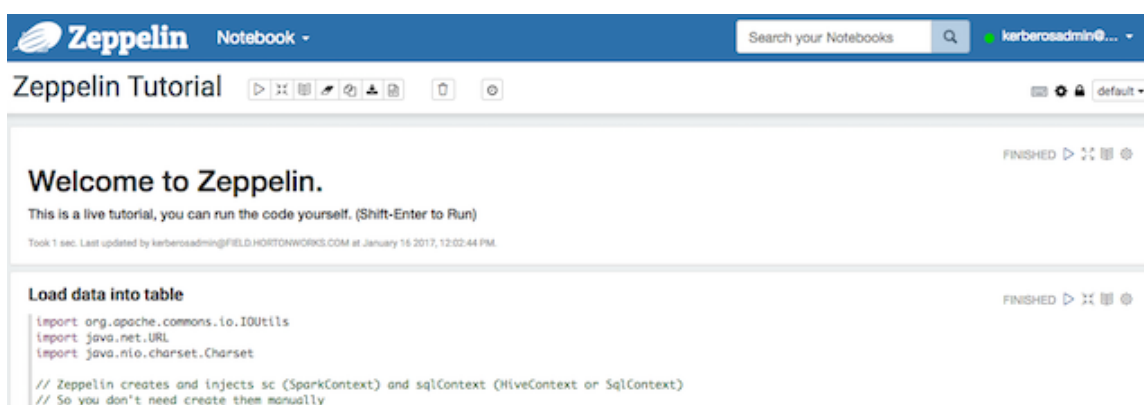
Zeppelin Notebook

Search your Notebooks

kerberosadmin@...

Zeppelin Tutorial

default

FINISHED

Welcome to Zeppelin.

This is a live tutorial, you can run the code yourself. (Shift-Enter to Run)

Took 1 sec. Last updated by kerberosadmin@FIELD.HORTONWORKS.COM at January 16 2017, 12:02:44 PM.

Load data into table

FINISHED

import org.apache.commons.io.IOUtils
import java.net.URL
import java.nio.charset.Charset

// Zeppelin creates and injects sc (SparkContext) and sqlContext (HiveContext or SqlContext)
// So you don't need create them manually